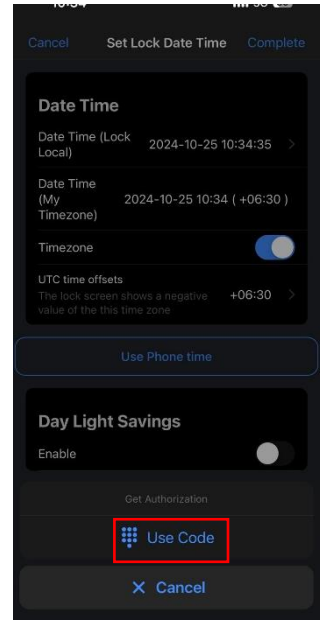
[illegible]

Cancel Set Lock Date Time Complete

Date Time

Date Time (Lock Local) 2024-10-25 10:34:35

Date Time (My Timezone) 2024-10-25 10:34 ( +06:30 )

Timezone

UTC time offsets
The lock screen shows a negative value of the this time zone +06:30

Use Phone time

Day Light Savings

Enable

Get Authorization

Use Code

✕ Cancel